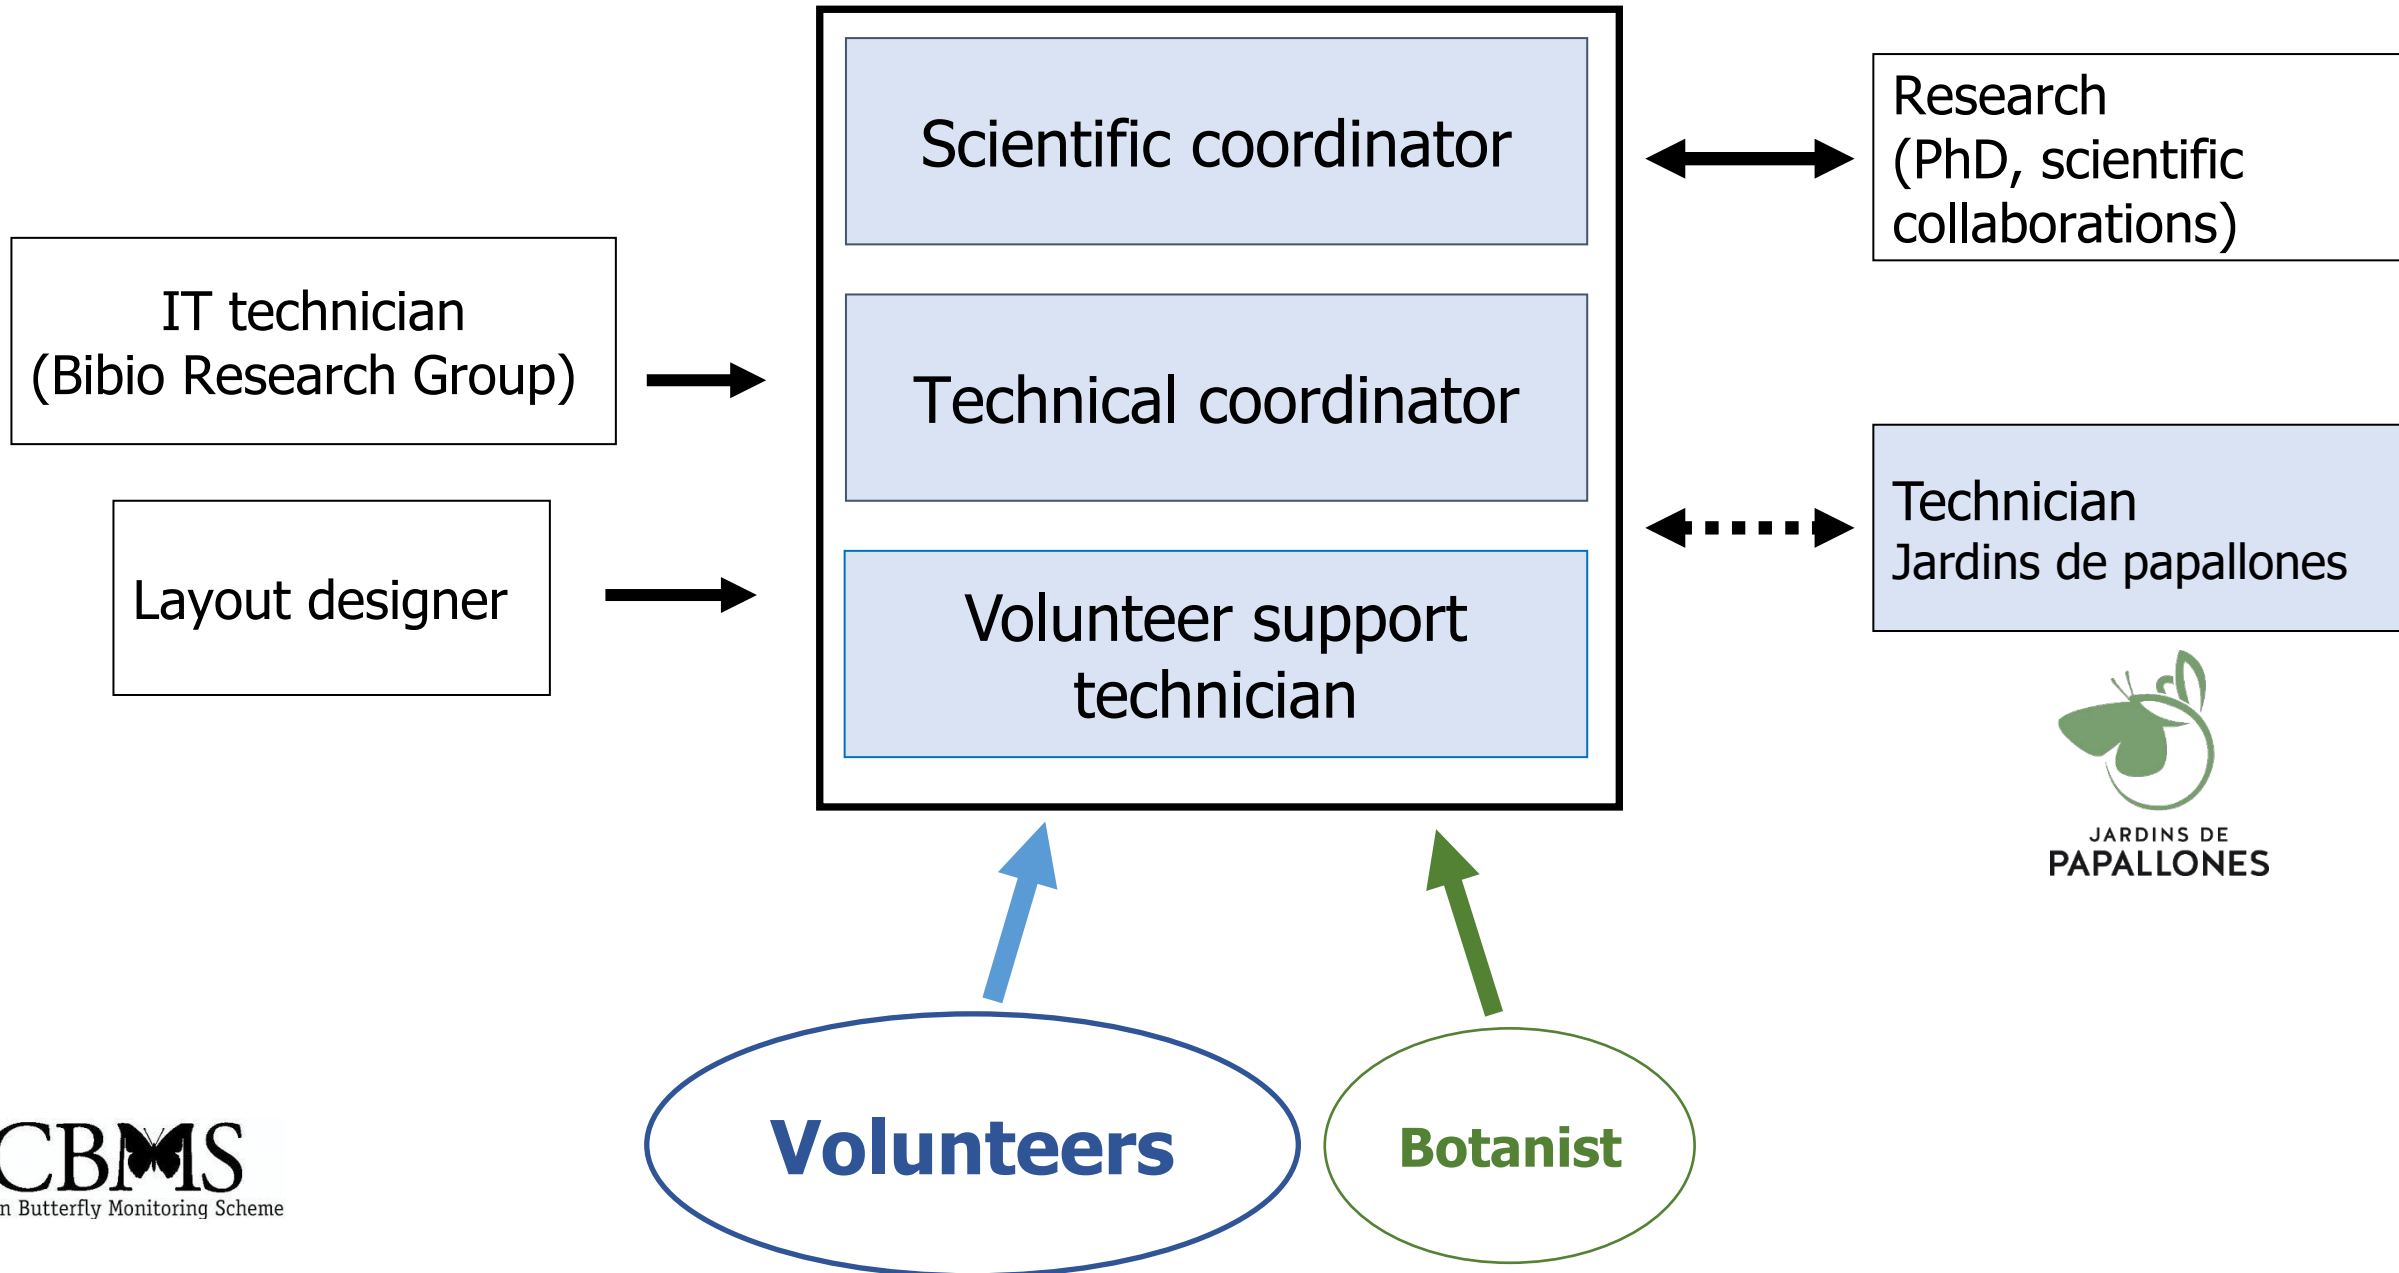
Scientific coordinator

Technical coordinator

Volunteer support technician

Research (PhD, scientific collaborations)

IT technician (Bibio Research Group)

Layout designer

Technician Jardins de papallones

JARDINS DE PAPALLONES

Volunteers

Botanist

CBMS
n Butterfly Monitoring Scheme